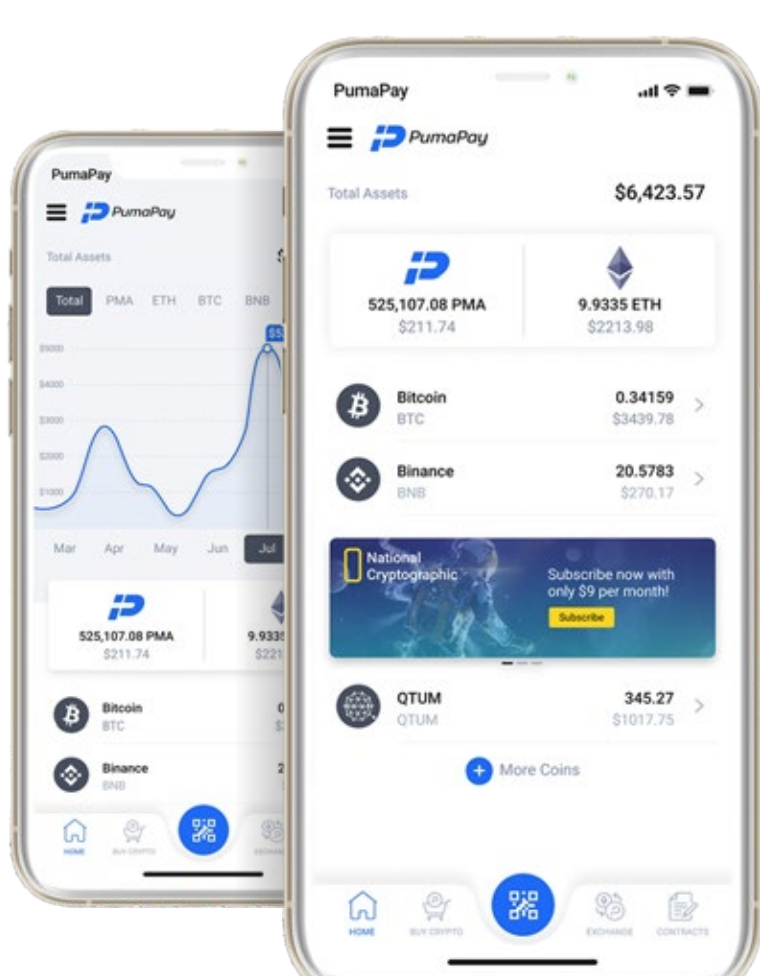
PumaPay

PumaPay

Total Assets

Total PMA ETH BTC BNB

$5000
$4000
$3000
$2000
$1000

Mar Apr May Jun Jul

525,107.08 PMA
$211.74

9.9335
$221

Bitcoin
BTC

Binance
BNB

HOME BUY CRYPTO EXCHANGE

PumaPay

PumaPay

Total Assets $6,423.57

525,107.08 PMA
$211.74

9.9335 ETH
$2213.98

Bitcoin
BTC
0.34159
$3439.78

Binance
BNB
20.5783
$270.17

National Cryptographic

Subscribe now with only $9 per month!

Subscribe

QTUM
QTUM
345.27
$1017.75

More Coins

HOME BUY CRYPTO EXCHANGE CONTRACTS